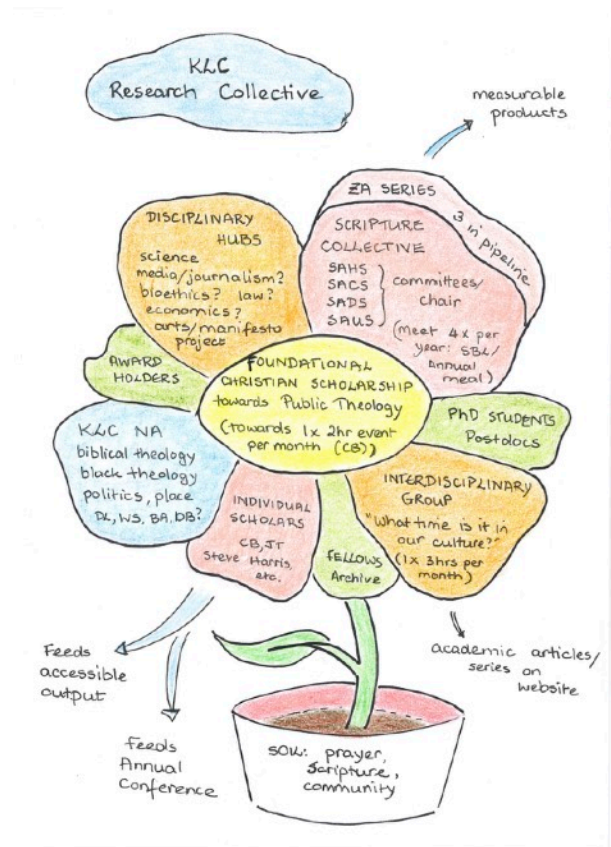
KLC Research Collective

measurable products

ZA SERIES

3 in pipeline

SCRIPTURE COLLECTIVE

SAHS
SACS
SADS
SAUS

committees/ chair

(meet 4x per year: SBL/ Annual meal)

DISCIPLINARY HUBS

science
media/journalism?
bioethics? law?
economics?
arts/manifesto project

AWARD HOLDERS

FOUNDATIONAL CHRISTIAN SCHOLARSHIP towards Public Theology

(towards 1x 2hr event per month (CB))

PhD STUDENTS
Postdocs

KLC NA
biblical theology
black theology
politics, place
DL, WS, BA, DB?

INDIVIDUAL SCHOLARS
CB, JT
Steve Harris, etc.

FELLOWS
Archive

INTERDISCIPLINARY GROUP
"What time is it in our culture?"
(1x 3hrs per month)

Feeds accessible output

Feeds Annual Conference

academic articles/ series on website

SOW: prayer, Scripture, community